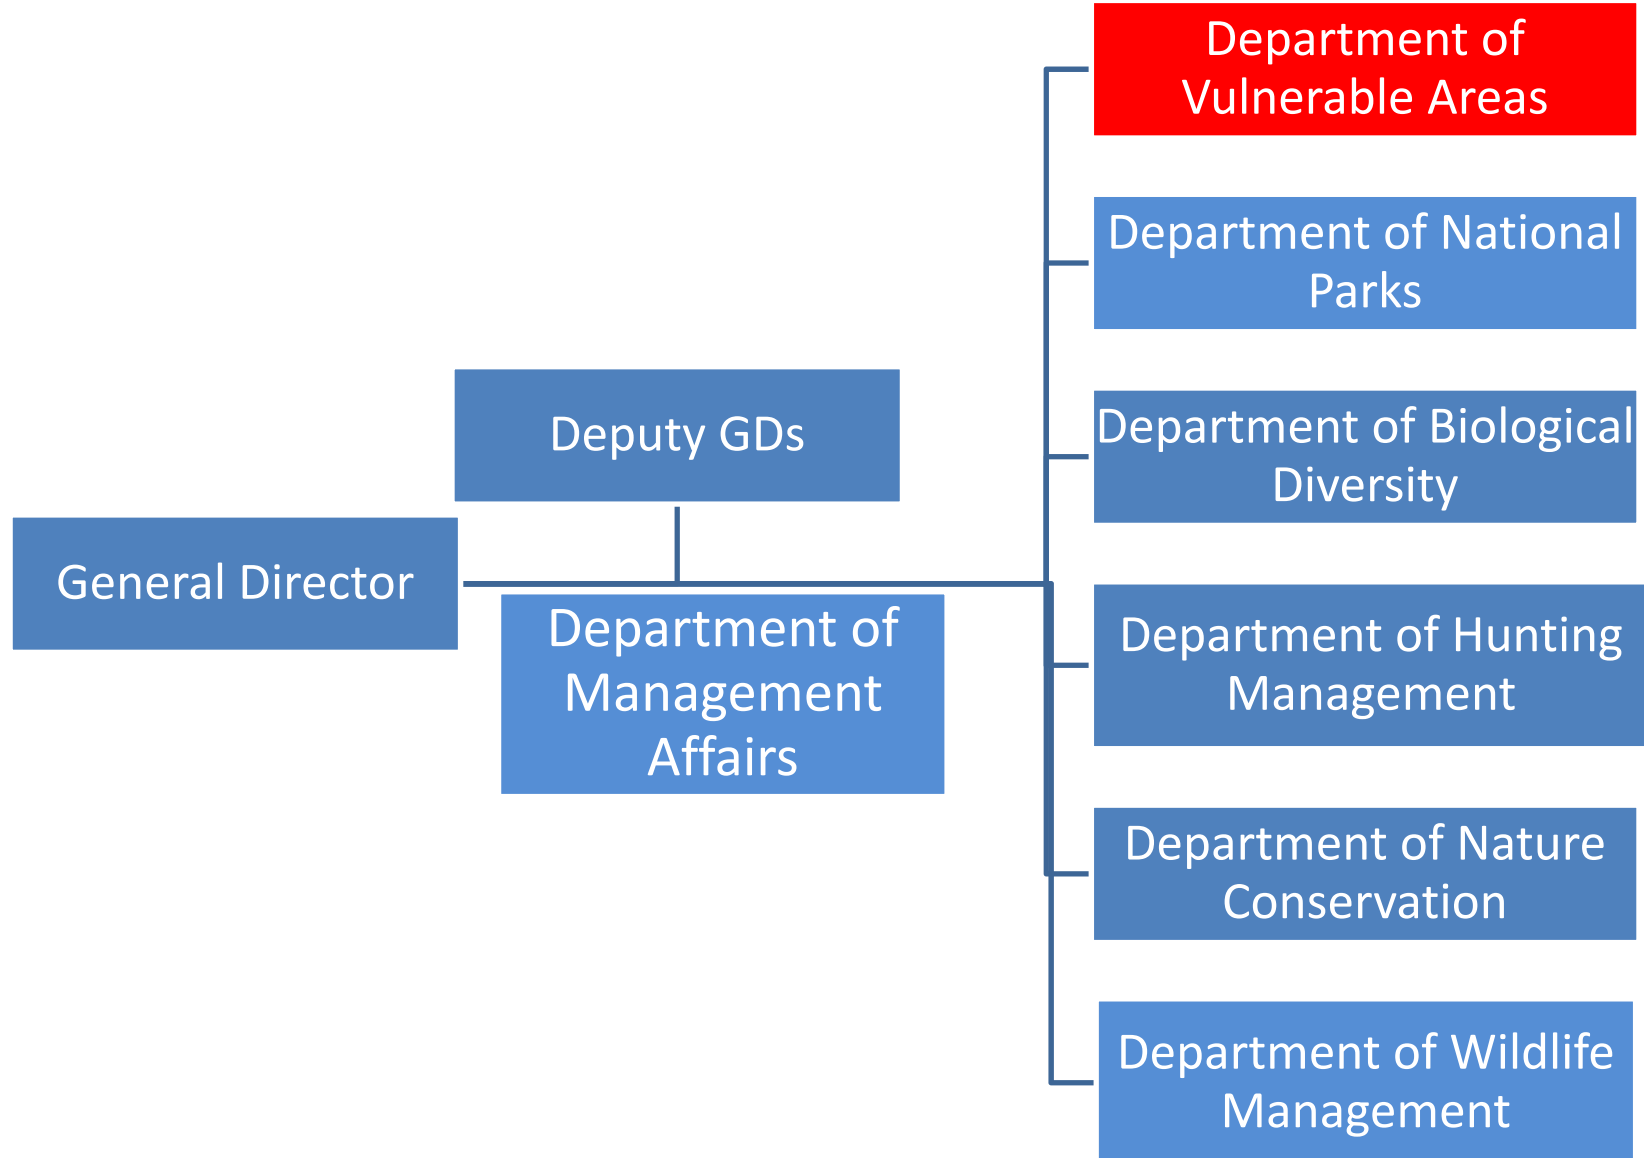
General Director

Deputy GDs

Department of Management Affairs

Department of Vulnerable Areas

Department of National Parks

Department of Biological Diversity

Department of Hunting Management

Department of Nature Conservation

Department of Wildlife Management